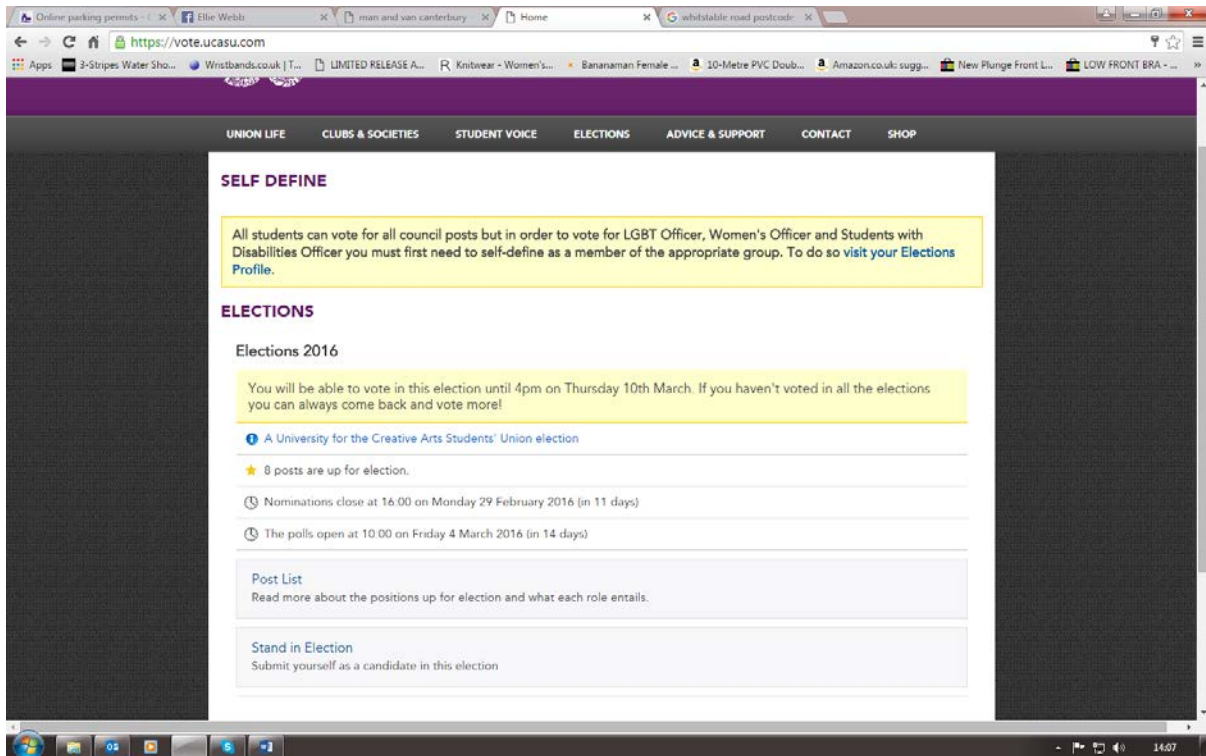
Online parking permits - C × | Ellie Webb × | man and van canterbury × | Home × | whitstable road postcode ×

https://vote.ucasu.com

Apps | 3-Stripes Water Sho... | Wristbands.co.uk | T... | LIMITED RELEASE A... | Knitwear - Women's... | Bananaman Female ... | 10-Metre PVC Doub... | Amazon.co.uk: sugg... | New Plunge Front L... | LOW FRONT BRA - ...

UNION LIFE | CLUBS & SOCIETIES | STUDENT VOICE | ELECTIONS | ADVICE & SUPPORT | CONTACT | SHOP

SELF DEFINE

All students can vote for all council posts but in order to vote for LGBT Officer, Women's Officer and Students with Disabilities Officer you must first need to self-define as a member of the appropriate group. To do so visit your Elections Profile.

ELECTIONS

Elections 2016

You will be able to vote in this election until 4pm on Thursday 10th March. If you haven't voted in all the elections you can always come back and vote more!

A University for the Creative Arts Students' Union election

8 posts are up for election.

Nominations close at 16:00 on Monday 29 February 2016 (in 11 days)

The polls open at 10:00 on Friday 4 March 2016 (in 14 days)

Post List
Read more about the positions up for election and what each role entails.

Stand in Election
Submit yourself as a candidate in this election

14:07